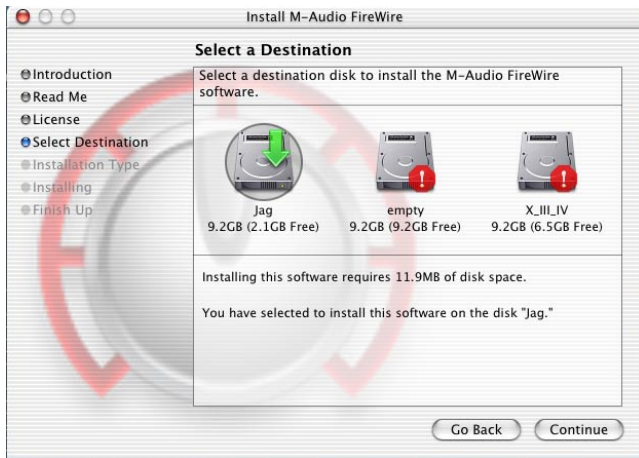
Install M-Audio FireWire

Select a Destination

Introduction
Read Me
License
Select Destination
Installation Type
Installing
Finish Up

Select a destination disk to install the M-Audio FireWire software.

Jag
9.2GB (2.1GB Free)

empty
9.2GB (9.2GB Free)

X_III_IV
9.2GB (6.5GB Free)

Installing this software requires 11.9MB of disk space.

You have selected to install this software on the disk "Jag."

Go Back
Continue